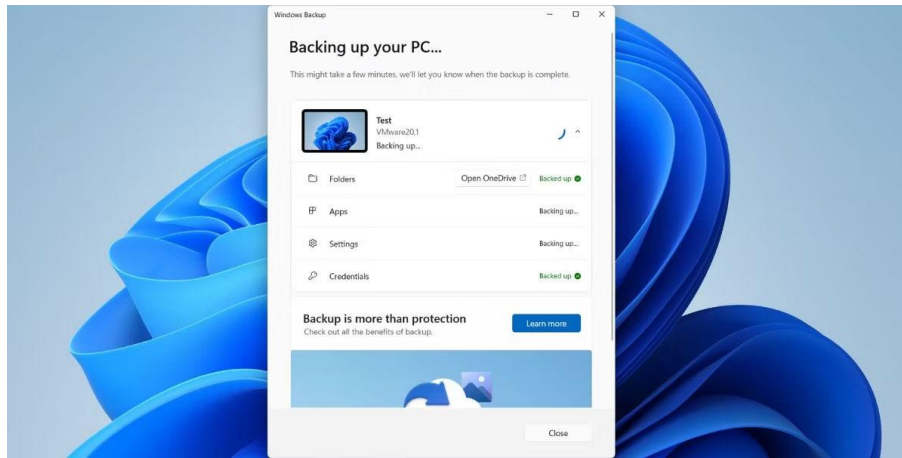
Windows Backup

Backing up your PC...

This might take a few minutes, we'll let you know when the backup is complete.

Test
VMware20,1
Backing up...

Folders
Open OneDrive
Backed up

Apps
Backing up...

Settings
Backing up...

Credentials
Backed up

Backup is more than protection
Check out all the benefits of backup.
Learn more

Close